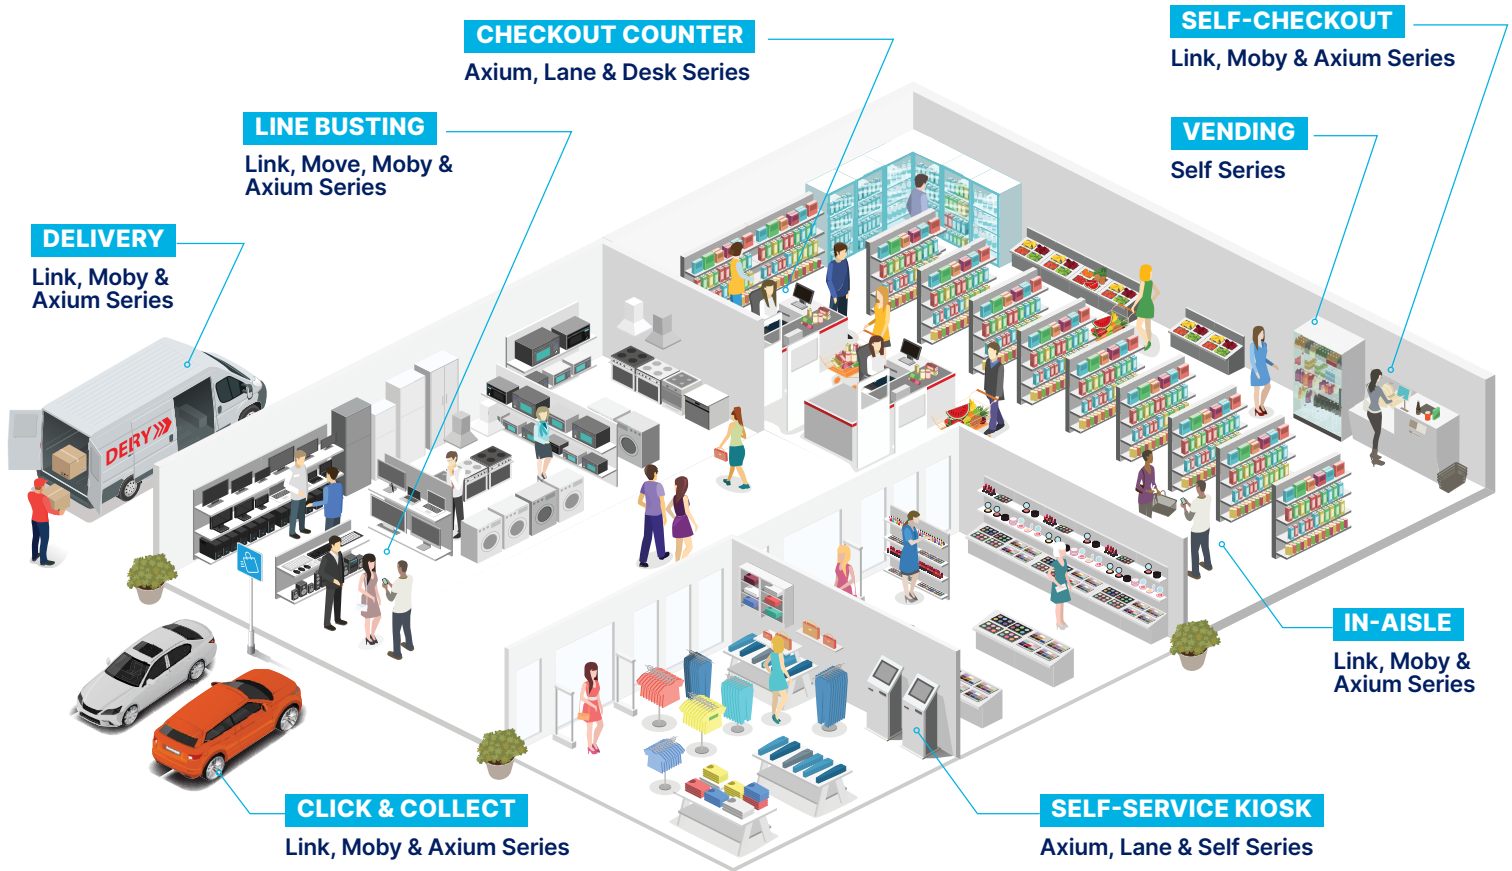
CHECKOUT COUNTER
Axium, Lane & Desk Series

SELF-CHECKOUT
Link, Moby & Axium Series

LINE BUSTING
Link, Move, Moby & Axium Series

VENDING
Self Series

DELIVERY
Link, Moby & Axium Series

DERY

IN-AISLE
Link, Moby & Axium Series

CLICK & COLLECT
Link, Moby & Axium Series

SELF-SERVICE KIOSK
Axium, Lane & Self Series